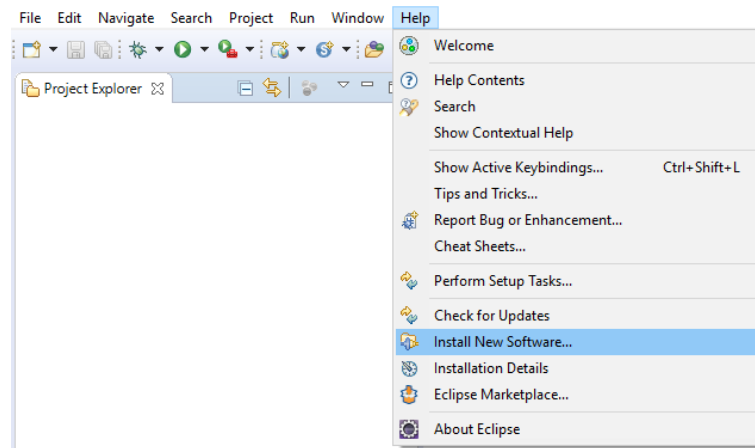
File Edit Navigate Search Project Run Window Help

Project Explorer

Welcome

Help Contents
Search
Show Contextual Help

Show Active Keybindings... Ctrl+Shift+L
Tips and Tricks...
Report Bug or Enhancement...
Cheat Sheets...

Perform Setup Tasks...

Check for Updates
Install New Software...
Installation Details
Eclipse Marketplace...

About Eclipse